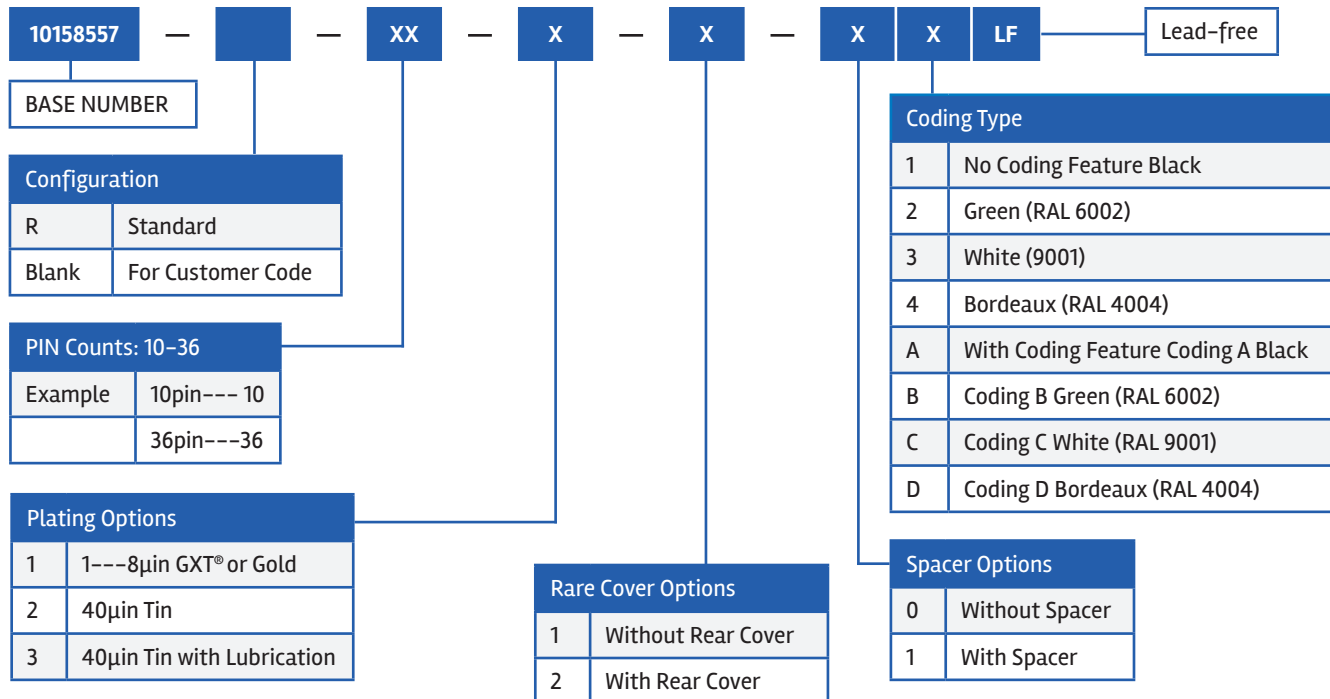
10158557 — [ ] — XX — X — X — X X LF — Lead-free

BASE NUMBER

| Configuration | |
|---|---|
| R | Standard |
| Blank | For Customer Code |

| PIN Counts: 10-36 | |
|---|---|
| Example | 10pin--- 10 |
| | 36pin---36 |

| Plating Options | |
|---|---|
| 1 | 1---8µin GXT® or Gold |
| 2 | 40µin Tin |
| 3 | 40µin Tin with Lubrication |

| Rare Cover Options | |
|---|---|
| 1 | Without Rear Cover |
| 2 | With Rear Cover |

| Coding Type | |
|---|---|
| 1 | No Coding Feature Black |
| 2 | Green (RAL 6002) |
| 3 | White (9001) |
| 4 | Bordeaux (RAL 4004) |
| A | With Coding Feature Coding A Black |
| B | Coding B Green (RAL 6002) |
| C | Coding C White (RAL 9001) |
| D | Coding D Bordeaux (RAL 4004) |

| Spacer Options | |
|---|---|
| 0 | Without Spacer |
| 1 | With Spacer |